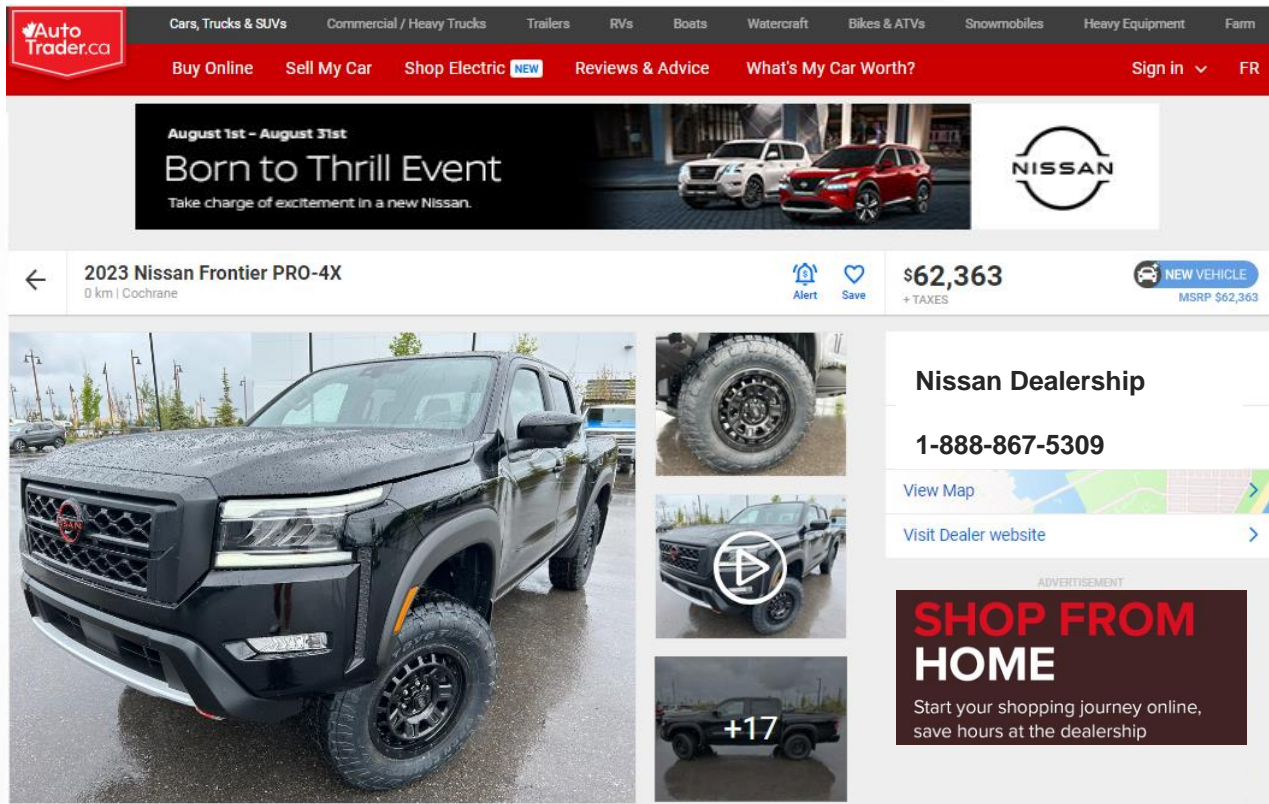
AutoTrader.ca

Cars, Trucks & SUVs Commercial / Heavy Trucks Trailers RVs Boats Watercraft Bikes & ATVs Snowmobiles Heavy Equipment Farm

Buy Online Sell My Car Shop Electric NEW Reviews & Advice What's My Car Worth? Sign in FR

August 1st – August 31st
Born to Thrill Event
Take charge of excitement in a new Nissan.

NISSAN

2023 Nissan Frontier PRO-4X
0 km | Cochrane

Alert Save

$62,363
+ TAXES

NEW VEHICLE
MSRP $62,363

Nissan Dealership

1-888-867-5309

View Map

Visit Dealer website

ADVERTISEMENT

SHOP FROM HOME
Start your shopping journey online, save hours at the dealership

+17